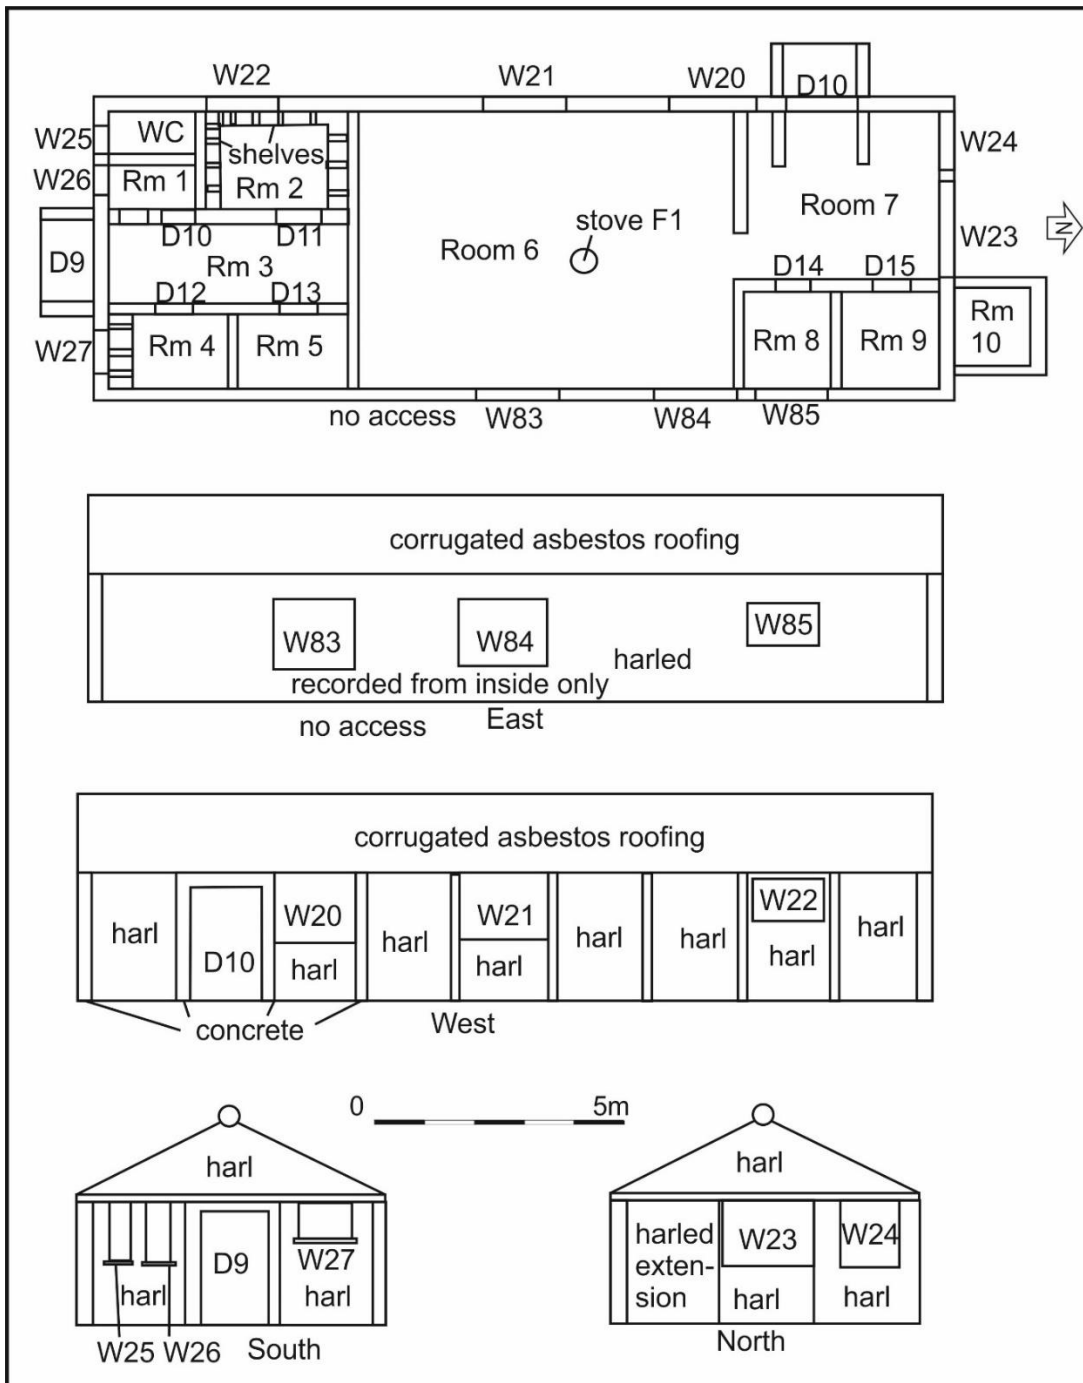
W22
W21
W20
D10
W25
WC
shelves
W24
W26
Rm 1
Rm 2
Room 7
D9
D10
D11
stove F1
W23
N
Rm 3
Room 6
D14
D15
D12
D13
Rm 10
W27
Rm 4
Rm 5
Rm 8
Rm 9
no access
W83
W84
W85

corrugated asbestos roofing
W83
W84
W85
harled
recorded from inside only
no access
East

corrugated asbestos roofing
harl
D10
W20
harl
harl
W21
harl
harl
harl
W22
harl
harl
concrete
West

0
5m

harl
D9
W27
harl
harl
W25 W26
South

harl
harled extension
W23
W24
harl
harl
North